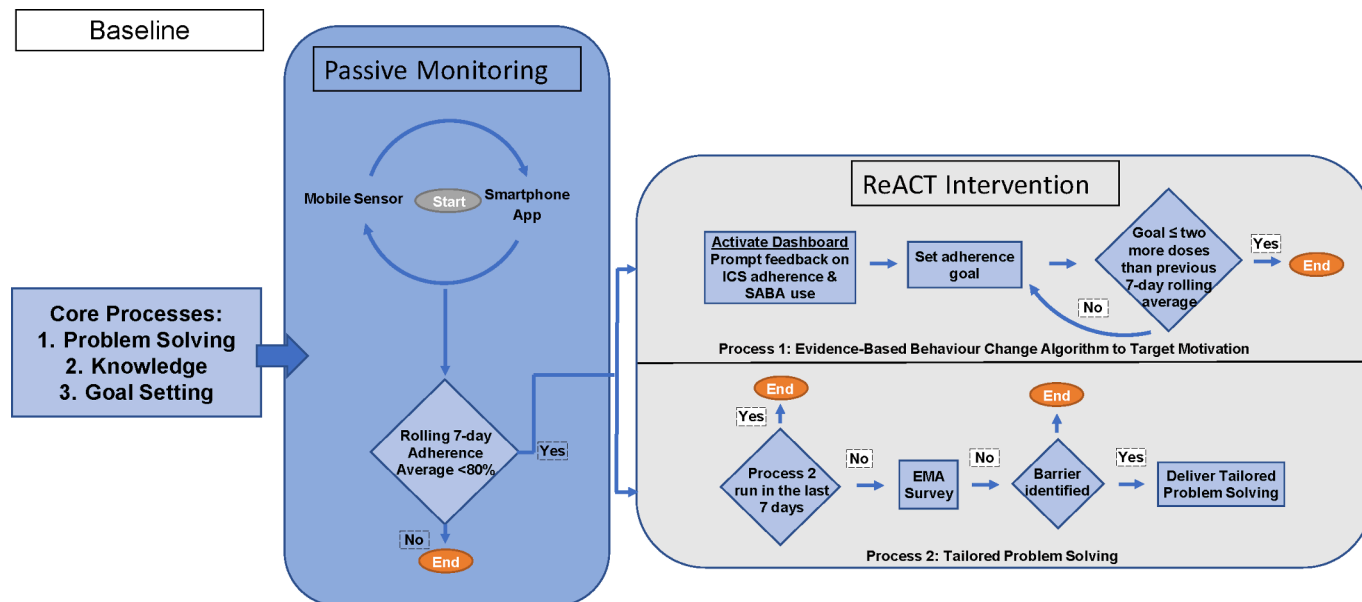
Baseline

Core Processes:
1. Problem Solving
2. Knowledge
3. Goal Setting

Passive Monitoring

Mobile Sensor
Start
Smartphone App

Rolling 7-day Adherence Average <80%
Yes
No
End

ReACT Intervention

Activate Dashboard
Prompt feedback on ICS adherence & SABA use

Set adherence goal

Goal ≤ two more doses than previous 7-day rolling average
Yes
End
No

Process 1: Evidence-Based Behaviour Change Algorithm to Target Motivation

End
Yes
Process 2 run in the last 7 days
No
EMA Survey
No
End
Barrier identified
Yes
Deliver Tailored Problem Solving

Process 2: Tailored Problem Solving